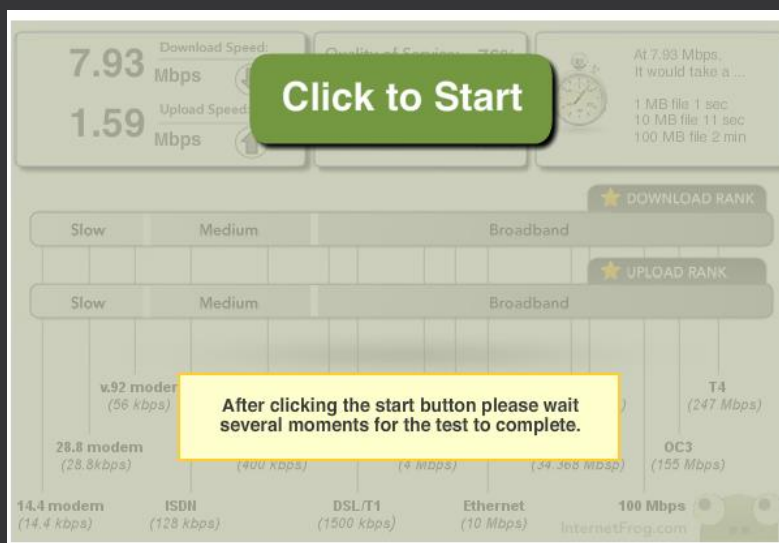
7.93 Download Speed: Mbps

1.59 Upload Speed: Mbps

Quality of Service: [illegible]

Click to Start

At 7.93 Mbps, It would take a ...

1 MB file 1 sec
10 MB file 11 sec
100 MB file 2 min

DOWNLOAD RANK

Slow Medium Broadband

UPLOAD RANK

Slow Medium Broadband

After clicking the start button please wait several moments for the test to complete.

v.92 moder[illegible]
(56 kbps)

28.8 modem
(28.8kbps)

(400 kbps)

(4 Mbps)

(34.368 Mbps)

T4
(247 Mbps)

OC3
(155 Mbps)

14.4 modem
(14.4 kbps)

ISDN
(128 kbps)

DSL/T1
(1500 kbps)

Ethernet
(10 Mbps)

100 Mbps

InternetFrog.com